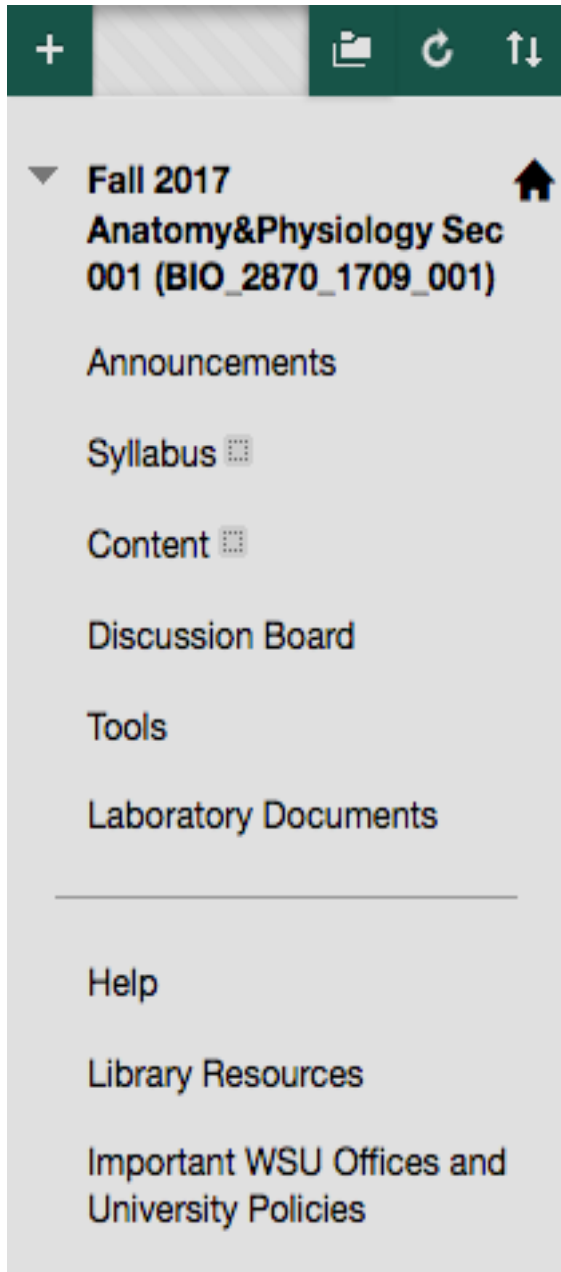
+

Fall 2017 Anatomy&Physiology Sec 001 (BIO_2870_1709_001)

Announcements

Syllabus

Content

Discussion Board

Tools

Laboratory Documents

Help

Library Resources

Important WSU Offices and University Policies